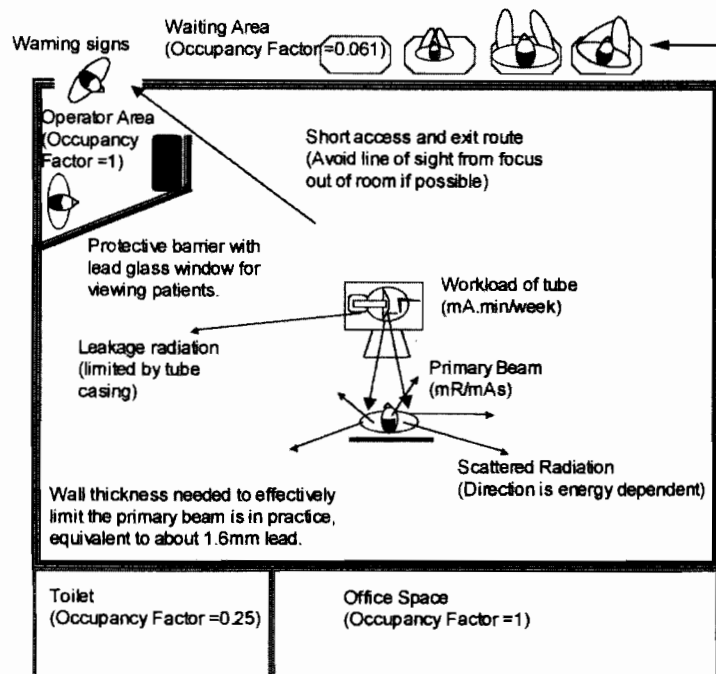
Waiting Area
(Occupancy Factor=0.061)

Warning signs

Operator Area
(Occupancy Factor =1)

Short access and exit route
(Avoid line of sight from focus out of room if possible)

Protective barrier with lead glass window for viewing patients.

Workload of tube
(mA.min/week)

Leakage radiation
(limited by tube casing)

Primary Beam
(mR/mAs)

Scattered Radiation
(Direction is energy dependent)

Wall thickness needed to effectively limit the primary beam is in practice, equivalent to about 1.6mm lead.

Toilet
(Occupancy Factor =0.25)

Office Space
(Occupancy Factor =1)